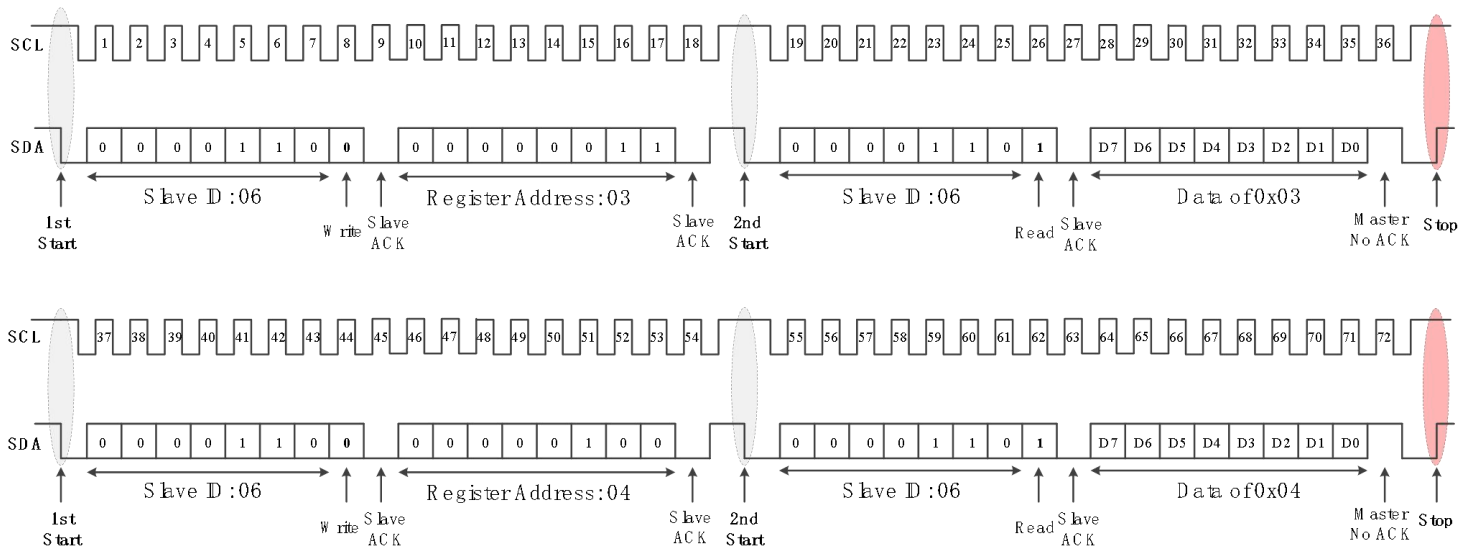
SCL 1 2 3 4 5 6 7 8 9 10 11 12 13 14 15 16 17 18 19 20 21 22 23 24 25 26 27 28 29 30 31 32 33 34 35 36

SDA 0 0 0 0 1 1 0 0 0 0 0 0 0 0 1 1 0 0 0 0 1 1 0 1 D7 D6 D5 D4 D3 D2 D1 D0

1st Start

Slave ID:06

Write

Slave ACK

Register Address:03

Slave ACK

2nd Start

Slave ID:06

Read

Slave ACK

Data of 0x03

Master No ACK

Stop

SCL 37 38 39 40 41 42 43 44 45 46 47 48 49 50 51 52 53 54 55 56 57 58 59 60 61 62 63 64 65 66 67 68 69 70 71 72

SDA 0 0 0 0 1 1 0 0 0 0 0 0 0 1 0 0 0 0 0 0 1 1 0 1 D7 D6 D5 D4 D3 D2 D1 D0

1st Start

Slave ID:06

Write

Slave ACK

Register Address:04

Slave ACK

2nd Start

Slave ID:06

Read

Slave ACK

Data of 0x04

Master No ACK

Stop